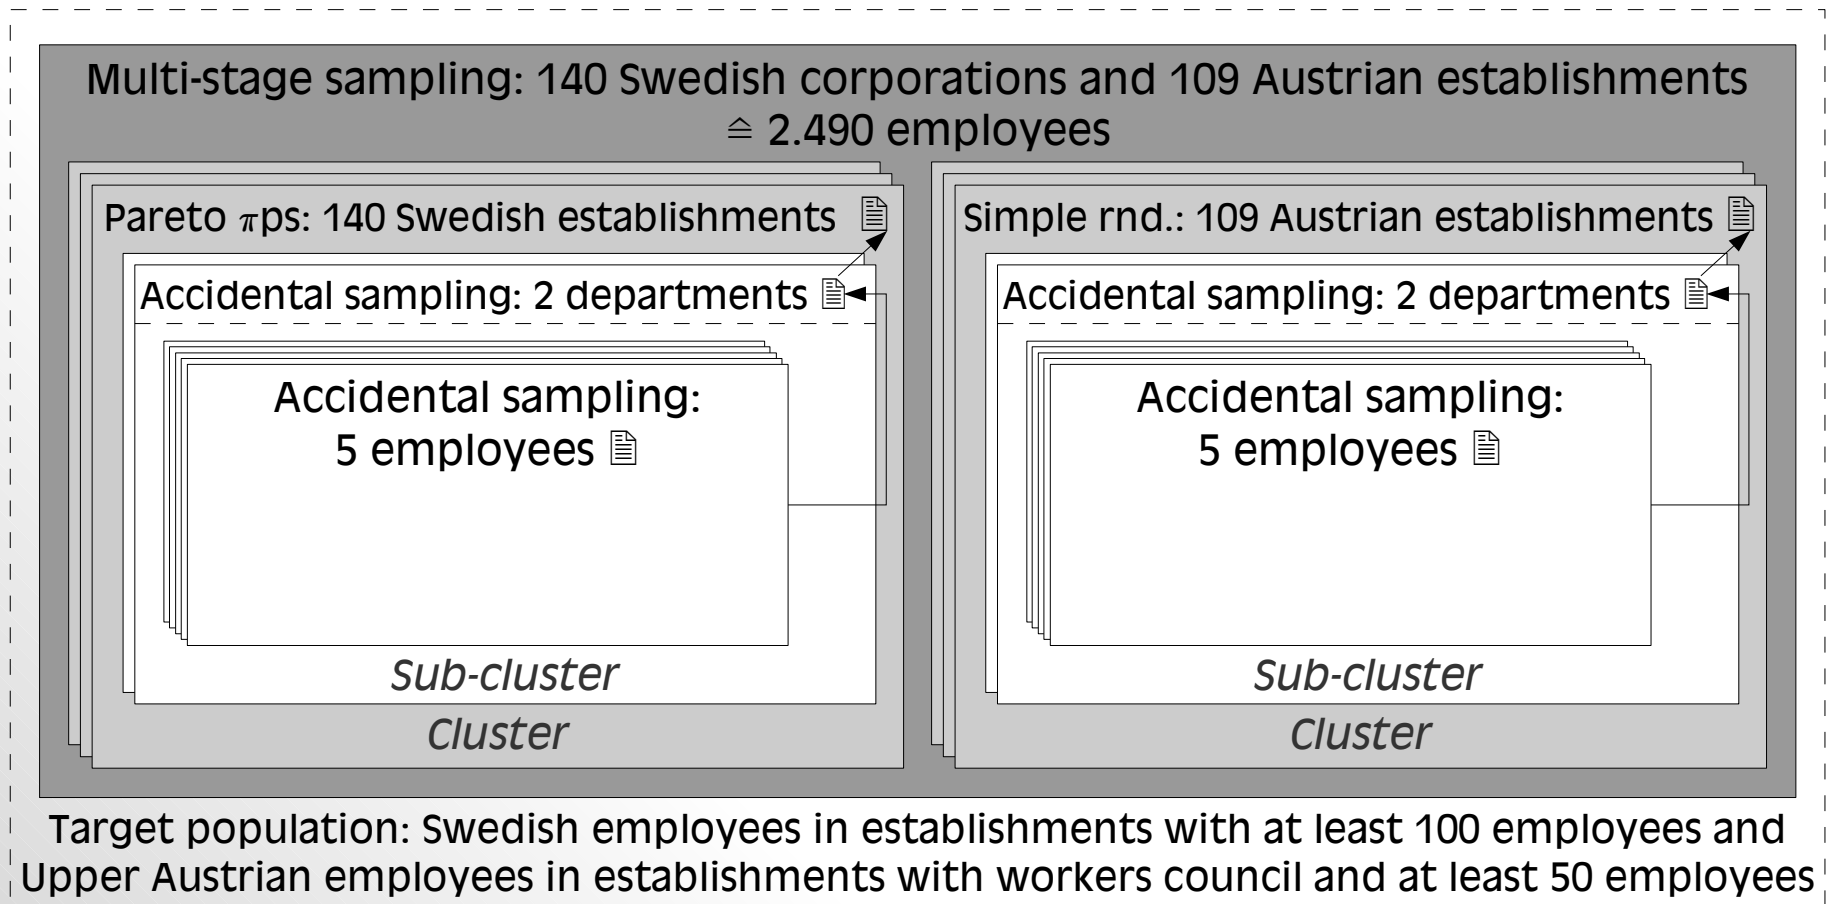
Multi-stage sampling: 140 Swedish corporations and 109 Austrian establishments
$\triangleq$ 2.490 employees

Pareto $\pi$ps: 140 Swedish establishments

Accidental sampling: 2 departments

Accidental sampling:
5 employees

Sub-cluster

Cluster

Simple rnd.: 109 Austrian establishments

Accidental sampling: 2 departments

Accidental sampling:
5 employees

Sub-cluster

Cluster

Target population: Swedish employees in establishments with at least 100 employees and Upper Austrian employees in establishments with workers council and at least 50 employees